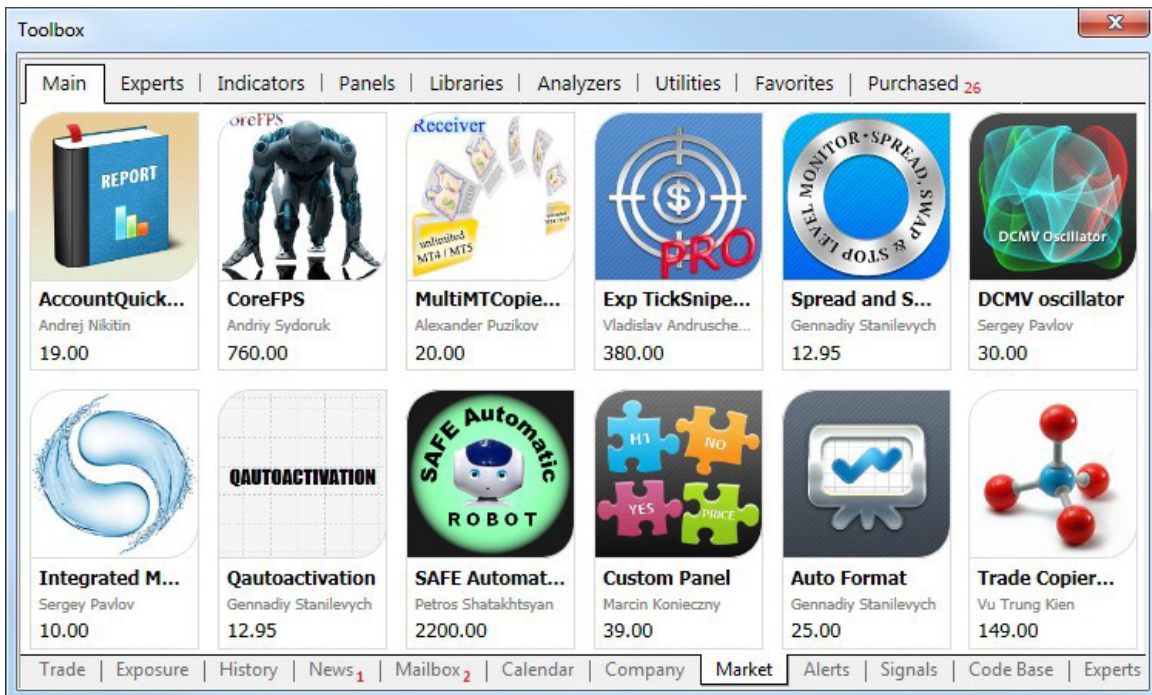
Toolbox

Main | Experts | Indicators | Panels | Libraries | Analyzers | Utilities | Favorites | Purchased 26

REPORT
AccountQuick...
Andrej Nikitin
19.00

oreFPS
CoreFPS
Andriy Sydoruk
760.00

Receiver
unlimited MT4 / MT5
MultiMTCopie...
Alexander Puzikov
20.00

$ PRO
Exp TickSnipe...
Vladislav Andrusche...
380.00

MONITOR SPREAD, SWAP & STOP LEVEL
Spread and S...
Gennadiy Stanilevych
12.95

DCMV Oscillator
DCMV oscillator
Sergey Pavlov
30.00

Integrated M...
Sergey Pavlov
10.00

QAUTOACTIVATION
Qautoactivation
Gennadiy Stanilevych
12.95

SAFE Automatic ROBOT
SAFE Automat...
Petros Shatakhtsyan
2200.00

H1 NO YES PRICE
Custom Panel
Marcin Konieczny
39.00

Auto Format
Gennadiy Stanilevych
25.00

Trade Copier...
Vu Trung Kien
149.00

Trade | Exposure | History | News 1 | Mailbox 2 | Calendar | Company | Market | Alerts | Signals | Code Base | Experts